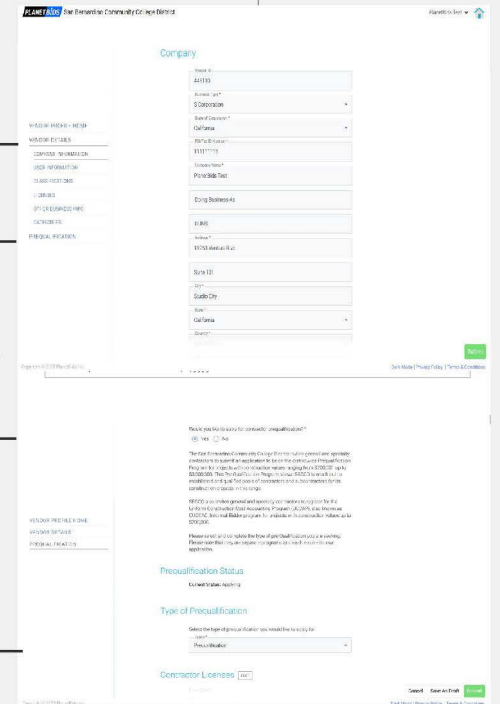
PLANETBIDS San Bernardino Community College District

PlanetBids Test

Company

Vendor ID
441133

Business Type*
S Corporation

State of Organization*
California

FEIN or ID Number*
111111119

Company Name*
PlanetBids Test

Doing Business As

DUNS

Address*
15760 Ventura Blvd

Suite 131

City*
Studio City

State*
California

Country*

VENDOR PROFILE - NEW
VENDOR DETAILS
COMPANY INFORMATION
USER INFORMATION
CLASSIFICATIONS
LICENSES
DIR CERTIFICATIONS
CATEGORIES
PREQUALIFICATION

Copyright © 2018 PlanetBids Inc.

Submit

Dark Mode | Privacy Policy | Terms & Conditions

Would you like to apply for contractor prequalification? *
Yes No

The San Bernardino Community College District invites general and specialty contractors to submit an application to be on the contractors Prequalification Program for projects with construction values ranging from $200,000 up to $3,000,000. The Pre-Qualification Program allows SBCCD to establish and maintain a pool of contractors and subcontractors for construction projects in this range.

SBCCD is an informal general and specialty contractors program for the Uniform Construction Cost Accounting Program (UCCAP), also known as CUCCAC Informal Bidder program for projects with construction values up to $200,000.

Please select and complete the type of prequalification you are applying. Please note that you are required to upload all documents with your application.

VENDOR PROFILE - NEW
VENDOR DETAILS
PREQUALIFICATION

Prequalification Status
Current Status: Applying

Type of Prequalification
Select the type of prequalification you would like to apply for
Type*
Prequalification

Contractor Licenses

Cancel Save As Draft Submit

Copyright © 2018 PlanetBids Inc.

Dark Mode | Privacy Policy | Terms & Conditions